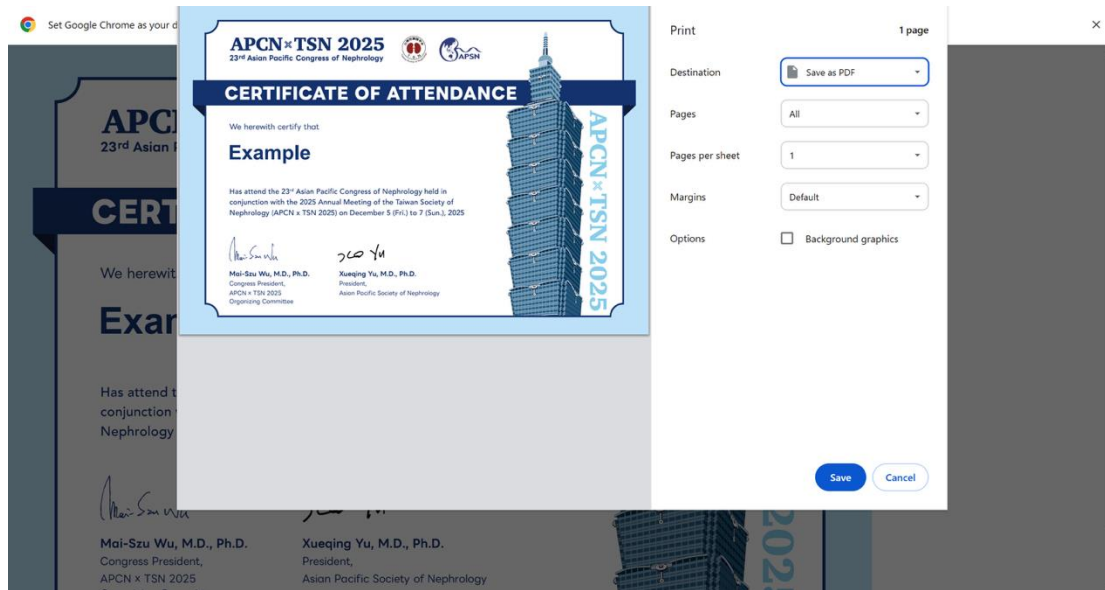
Set Google Chrome as your d

APCN×TSN 2025
23rd Asian Pacific Congress of Nephrology
APSN

CERTIFICATE OF ATTENDANCE

We herewith certify that

Example

Has attend the 23rd Asian Pacific Congress of Nephrology held in conjunction with the 2025 Annual Meeting of the Taiwan Society of Nephrology (APCN x TSN 2025) on December 5 (Fri.) to 7 (Sun.), 2025

Mai-Szu Wu, M.D., Ph.D.
Congress President,
APCN x TSN 2025
Organizing Committee

Xueqing Yu, M.D., Ph.D.
President,
Asian Pacific Society of Nephrology

APCN×TSN 2025

Print
1 page
Destination
Save as PDF
Pages
All
Pages per sheet
1
Margins
Default
Options
Background graphics
Save
Cancel

APC
23rd Asian P
CERT
We herewit
Exa
Has attend t
conjunction
Nephrology
Mai-Szu Wu, M.D., Ph.D.
Congress President,
APCN x TSN 2025
Xueqing Yu, M.D., Ph.D.
President,
Asian Pacific Society of Nephrology
2025